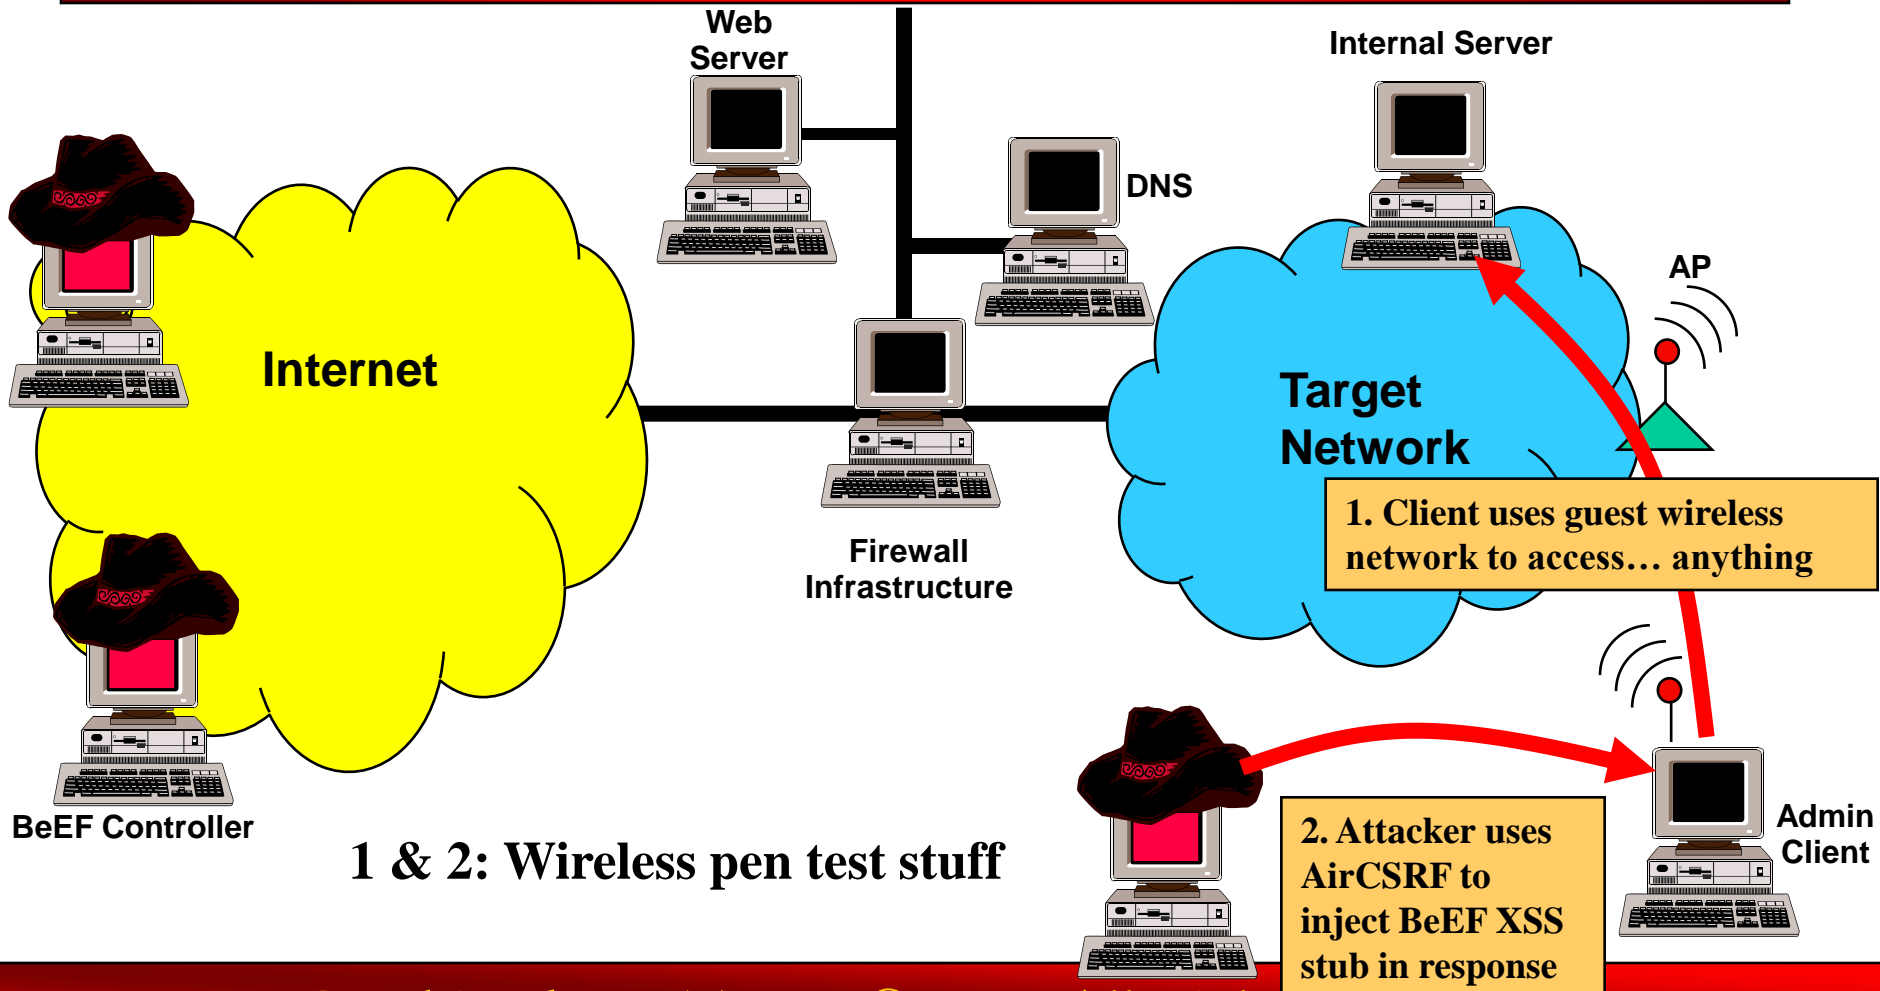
Web Server

Internal Server

DNS

AP

Internet

Target Network

Firewall Infrastructure

1. Client uses guest wireless network to access… anything

BeEF Controller

1 & 2: Wireless pen test stuff

2. Attacker uses AirCSRF to inject BeEF XSS stub in response

Admin Client

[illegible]